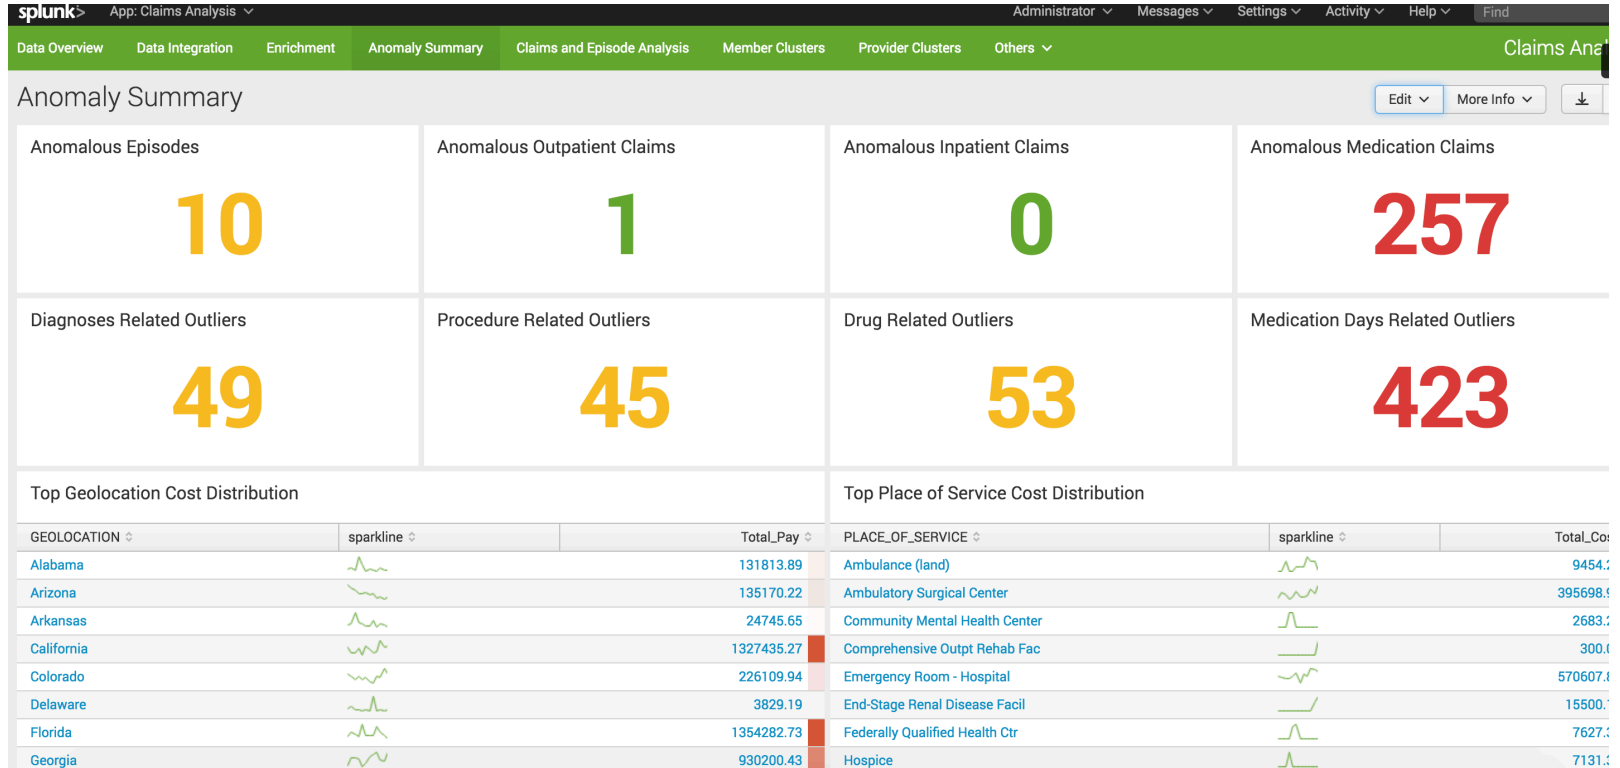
splunk> App: Claims Analysis Administrator Messages Settings Activity Help Find

Data Overview Data Integration Enrichment Anomaly Summary Claims and Episode Analysis Member Clusters Provider Clusters Others Claims Ana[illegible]

Anomaly Summary

Edit More Info

Anomalous Episodes
10

Anomalous Outpatient Claims
1

Anomalous Inpatient Claims
0

Anomalous Medication Claims
257

Diagnoses Related Outliers
49

Procedure Related Outliers
45

Drug Related Outliers
53

Medication Days Related Outliers
423

Top Geolocation Cost Distribution

| GEOLOCATION | sparkline | Total_Pay |
|---|---|---|
| Alabama | | 131813.89 |
| Arizona | | 135170.22 |
| Arkansas | | 24745.65 |
| California | | 1327435.27 |
| Colorado | | 226109.94 |
| Delaware | | 3829.19 |
| Florida | | 1354282.73 |
| Georgia | | 930200.43 |

Top Place of Service Cost Distribution

| PLACE_OF_SERVICE | sparkline | Total_Co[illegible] |
|---|---|---|
| Ambulance (land) | | 9454.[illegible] |
| Ambulatory Surgical Center | | 395698.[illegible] |
| Community Mental Health Center | | 2683.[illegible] |
| Comprehensive Outpt Rehab Fac | | 300.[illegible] |
| Emergency Room - Hospital | | 570607.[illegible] |
| End-Stage Renal Disease Facil | | 15500.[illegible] |
| Federally Qualified Health Ctr | | 7627.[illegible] |
| Hospice | | 7131.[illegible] |